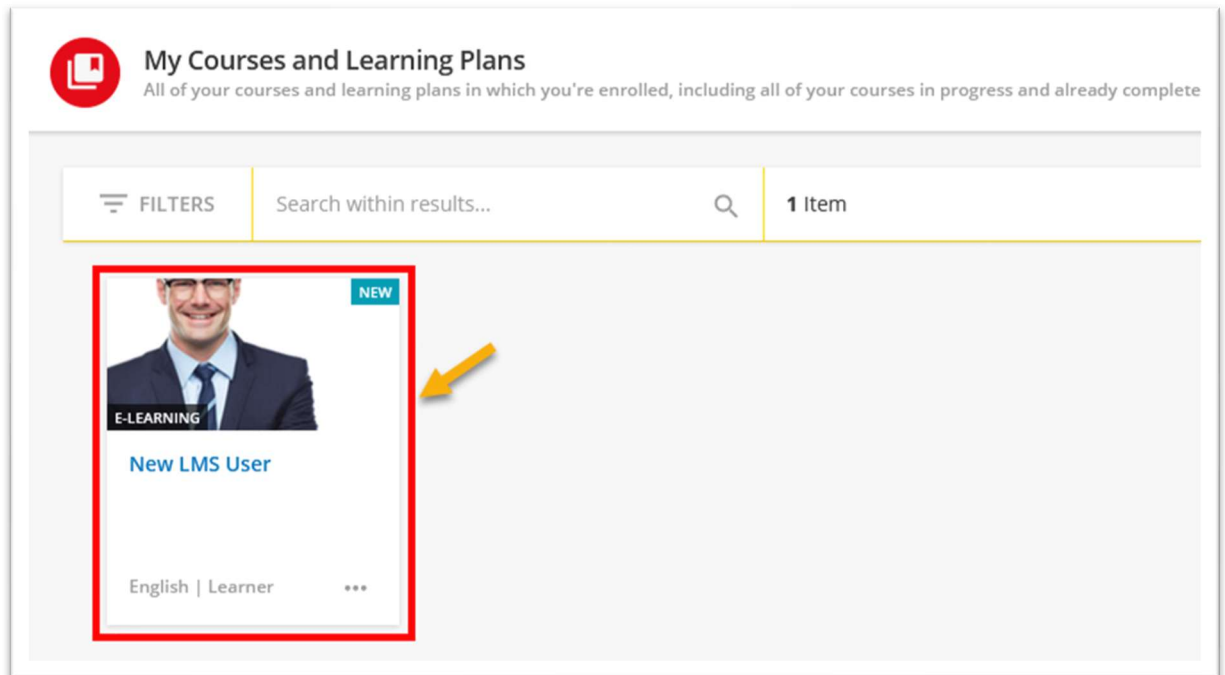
My Courses and Learning Plans

All of your courses and learning plans in which you're enrolled, including all of your courses in progress and already complete

FILTERS

Search within results...

1 Item

NEW

E-LEARNING

New LMS User

English | Learner

•••